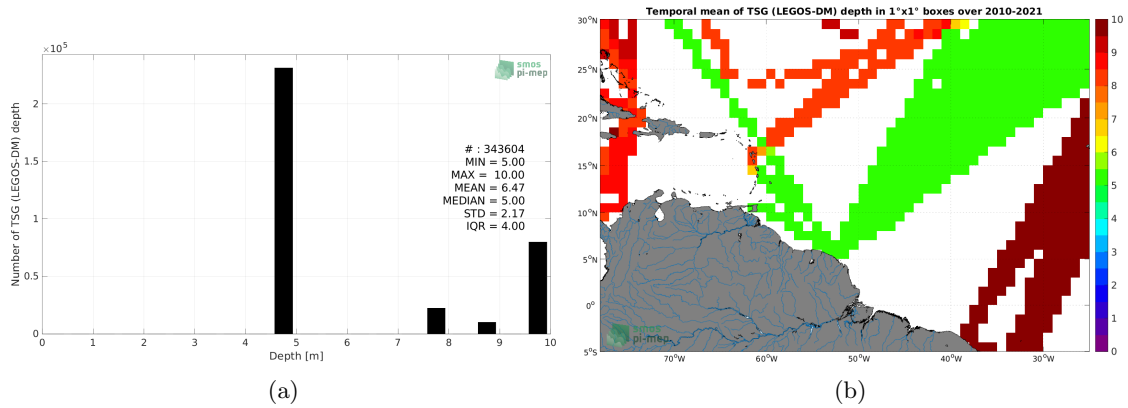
$\times 10^5$

smos pi-mep

2
1.5
1
0.5
0

Number of TSG (LEGOS-DM) depth

# : 343604
MIN = 5.00
MAX = 10.00
MEAN = 6.47
MEDIAN = 5.00
STD = 2.17
IQR = 4.00

0 1 2 3 4 5 6 7 8 9 10

Depth [m]

(a)

Temporal mean of TSG (LEGOS-DM) depth in 1°x1° boxes over 2010-2021

30°N
25°N
20°N
15°N
10°N
5°N
0°
5°S

70°W 60°W 50°W 40°W 30°W

smos pi-mep

10
9
8
7
6
5
4
3
2
1
0

(b)